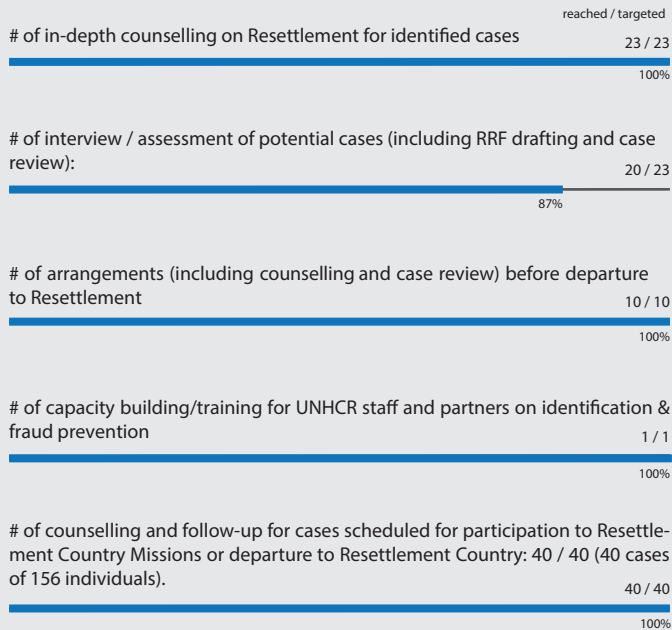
reached / targeted

# of in-depth counselling on Resettlement for identified cases 23 / 23

100%

# of interview / assessment of potential cases (including RRF drafting and case review): 20 / 23

87%

# of arrangements (including counselling and case review) before departure to Resettlement 10 / 10

100%

# of capacity building/training for UNHCR staff and partners on identification & fraud prevention 1 / 1

100%

# of counselling and follow-up for cases scheduled for participation to Resettlement Country Missions or departure to Resettlement Country: 40 / 40 (40 cases of 156 individuals). 40 / 40

100%